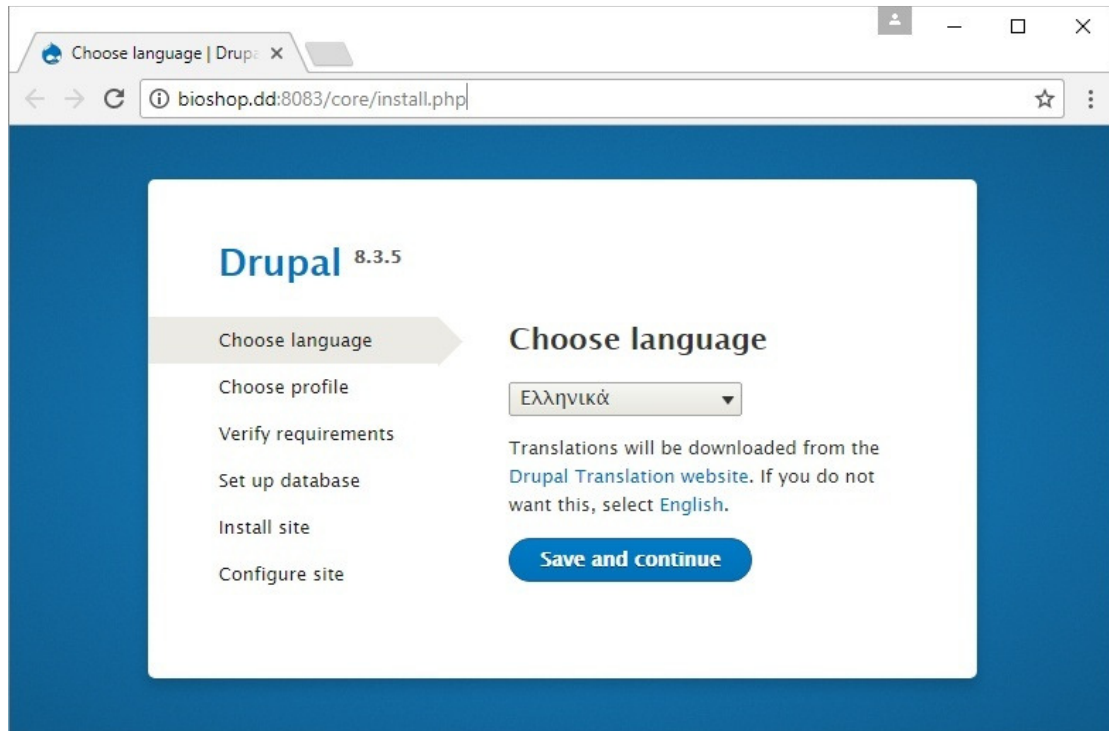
Choose language | Drupa ×

bioshop.dd:8083/core/install.php

Drupal 8.3.5

Choose language
Choose profile
Verify requirements
Set up database
Install site
Configure site

Choose language

Ελληνικά

Translations will be downloaded from the Drupal Translation website. If you do not want this, select English.

Save and continue